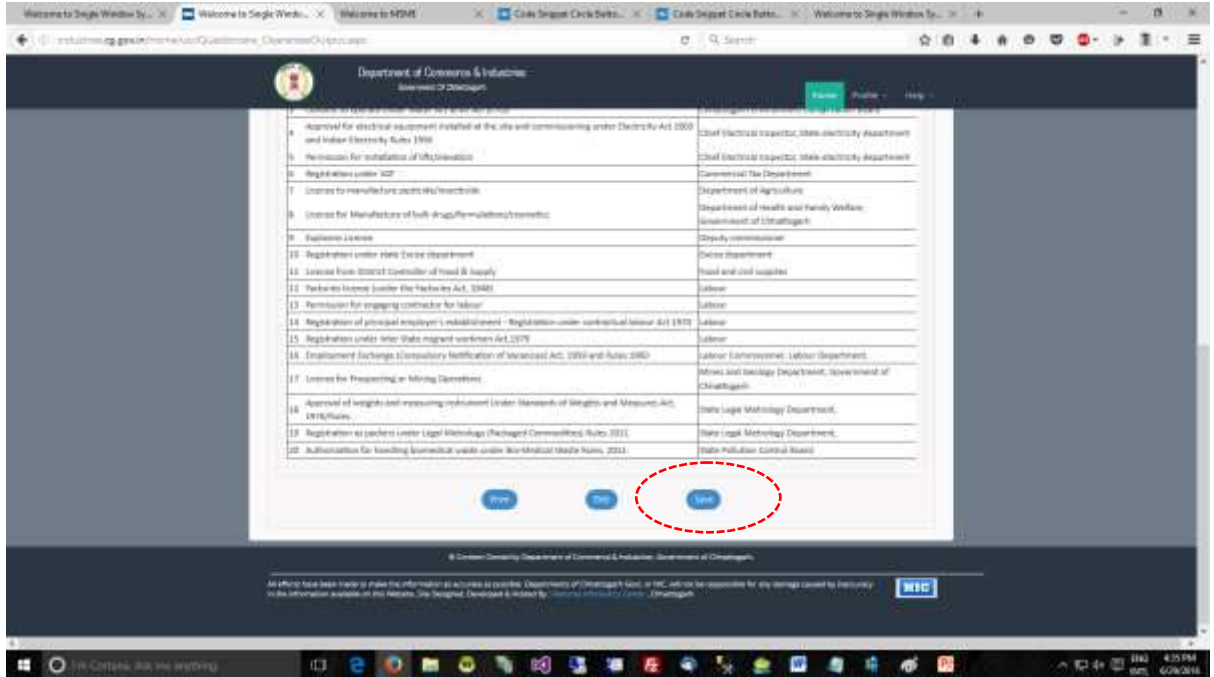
Welcome to Single Window Sy... | Welcome to Single Windo... | Welcome to MSME | Code Snippet Circle Butto... | Code Snippet Circle Butto... | Welcome to Single Window Sy...

industries.cg.gov.in/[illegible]

Search

Department of Commerce & Industries
Government Of Chhattisgarh

Home | Profile | Help

| | | |
|---|---|---|
| | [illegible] | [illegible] |
| 4 | Approval for electrical equipment installed at the site and commissioning under Electricity Act 2003 and Indian Electricity Rules 1956 | Chief Electrical Inspector, State electricity department |
| 5 | Permission for installation of lifts/elevators | Chief Electrical Inspector, State electricity department |
| 6 | Registration under VAT | Commercial Tax Department |
| 7 | Licence to manufacture pesticide/insecticide | Department of Agriculture |
| 8 | Licence for Manufacture of bulk drugs/formulations/cosmetics | Department of Health and Family Welfare, Government of Chhattisgarh |
| 9 | Explosive Licence | Deputy commissioner |
| 10 | Registration under State Excise department | Excise department |
| 11 | Licence from District Controller of Food & Supply | Food and civil supplies |
| 12 | Factories license (under the Factories Act, 1948) | Labour |
| 13 | Permission for engaging contractor for labour | Labour |
| 14 | Registration of principal employer's establishment - Registration under contractual labour Act 1970 | Labour |
| 15 | Registration under Inter State migrant workmen Act,1979 | Labour |
| 16 | Employment Exchange (Compulsory Notification of Vacancies) Act, 1959 and Rules 1960 | Labour Commissioner, Labour Department |
| 17 | Licence for Prospecting or Mining Operations | Mines and Geology Department, Government of Chhattisgarh |
| 18 | Approval of weights and measuring instrument Under Standards of Weights and Measures Act, 1976/Rules | State Legal Metrology Department, |
| 19 | Registration as packers under Legal Metrology (Packaged Commodities) Rules 2011 | State Legal Metrology Department, |
| 20 | Authorization for handling biomedical waste under Bio-Medical Waste Rules, 2011 | State Pollution Control Board |

Prev | Exit | Save

© Content Owned by Department of Commerce & Industries, Government of Chhattisgarh

All efforts have been made to make the information as accurate as possible. Department of Chhattisgarh Govt. or NIC, will not be responsible for any damage caused by inaccuracy in the information available on this Website. Site Designed, Developed & Hosted By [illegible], Chhattisgarh

NIC

I'm Cortana. Ask me anything.

ENG INTL 4:35 PM 6/29/2016